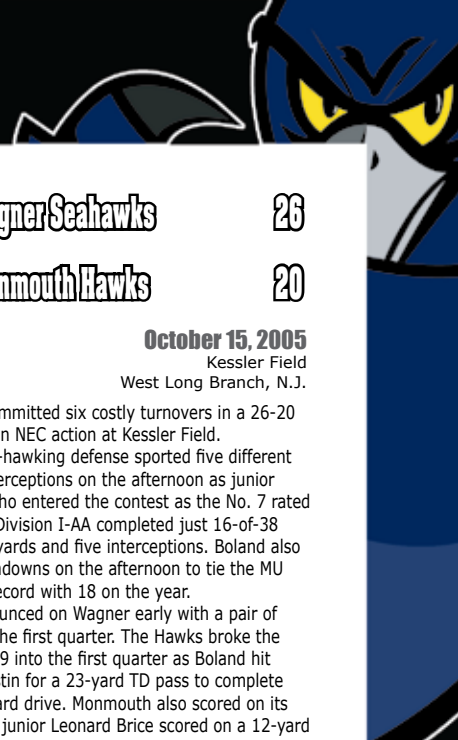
gner Seahawks 26

nmouth Hawks 20

October 15, 2005
Kessler Field
West Long Branch, N.J.

mmitted six costly turnovers in a 26-20 n NEC action at Kessler Field.

-hawking defense sported five different terceptions on the afternoon as junior ho entered the contest as the No. 7 rated Division I-AA completed just 16-of-38 ards and five interceptions. Boland also downs on the afternoon to tie the MU ecord with 18 on the year.

unced on Wagner early with a pair of he first quarter. The Hawks broke the 9 into the first quarter as Boland hit tin for a 23-yard TD pass to complete ard drive. Monmouth also scored on its junior Leonard Brice scored on a 12-yard